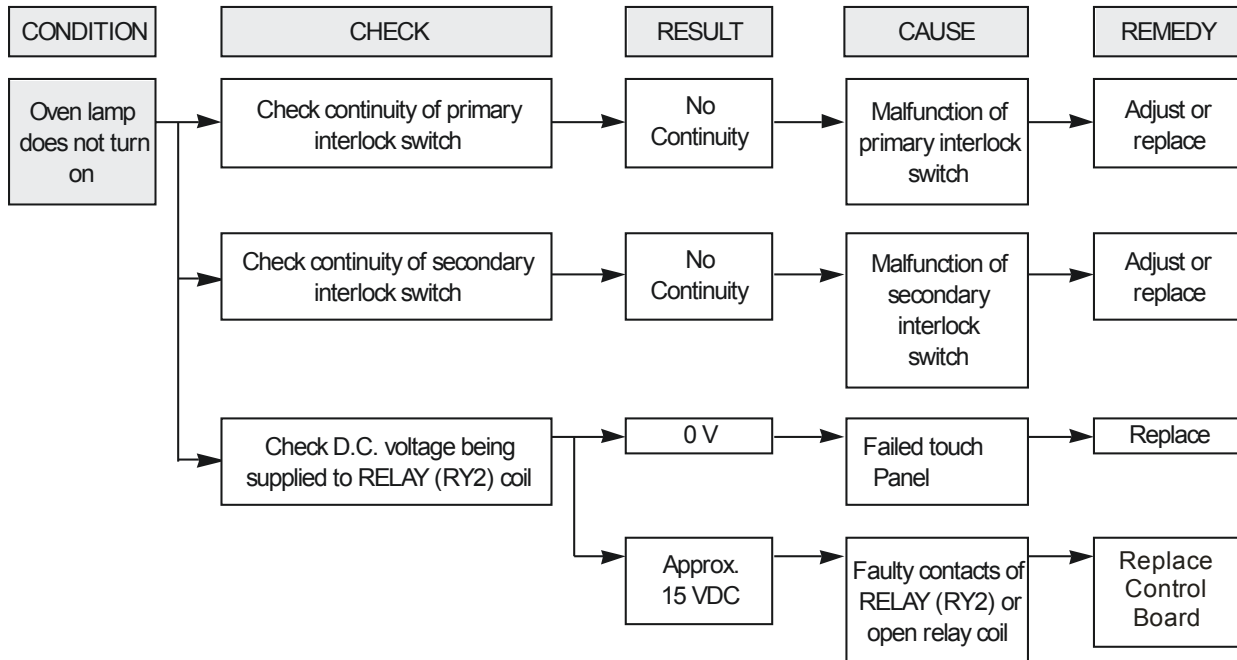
CONDITION

CHECK

RESULT

CAUSE

REMEDY

Oven lamp does not turn on

Check continuity of primary interlock switch

No Continuity

Malfunction of primary interlock switch

Adjust or replace

Check continuity of secondary interlock switch

No Continuity

Malfunction of secondary interlock switch

Adjust or replace

Check D.C. voltage being supplied to RELAY (RY2) coil

0 V

Failed touch Panel

Replace

Approx. 15 VDC

Faulty contacts of RELAY (RY2) or open relay coil

Replace Control Board